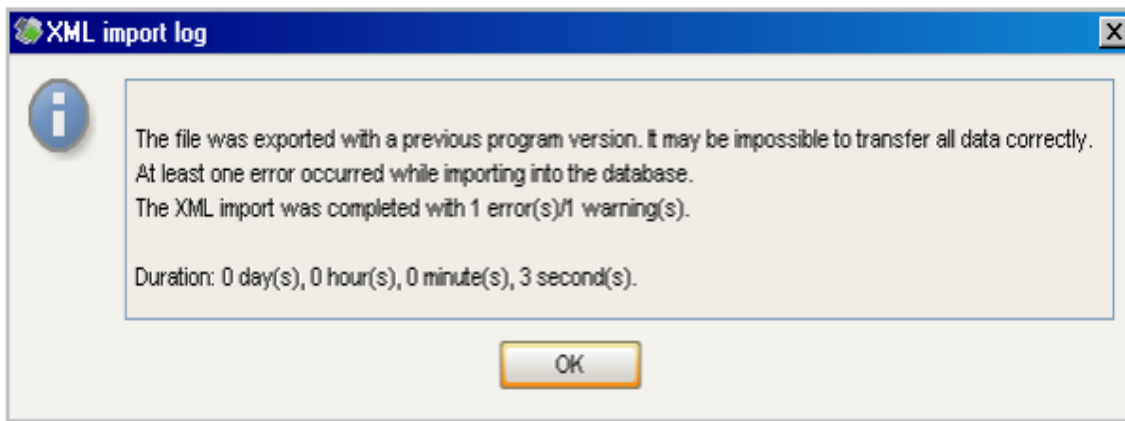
XML import log

The file was exported with a previous program version. It may be impossible to transfer all data correctly.
At least one error occurred while importing into the database.
The XML import was completed with 1 error(s)/1 warning(s).

Duration: 0 day(s), 0 hour(s), 0 minute(s), 3 second(s).

OK